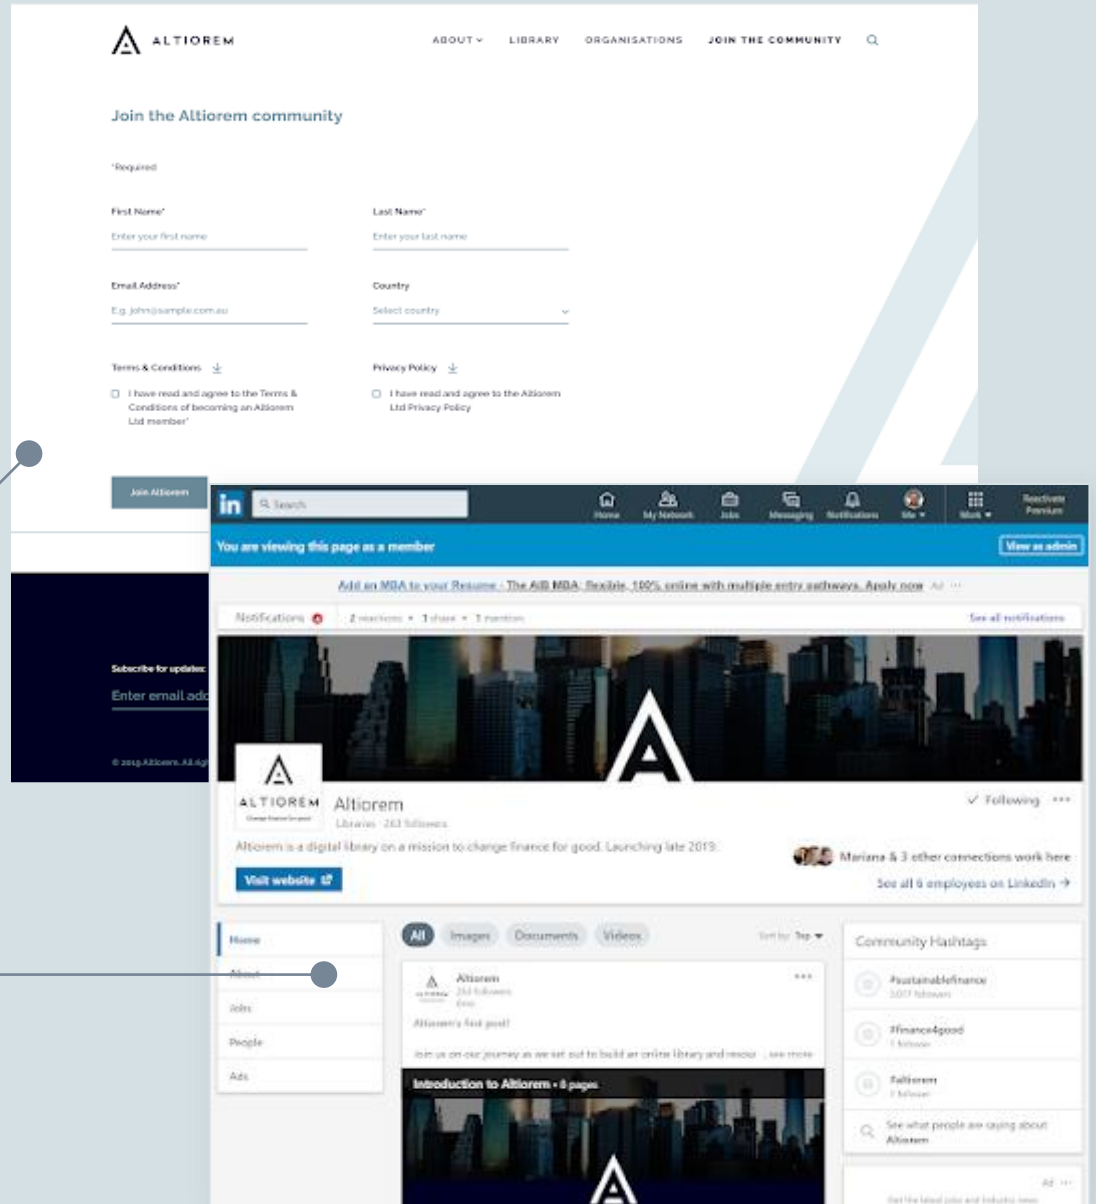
ALTIOREM

ABOUT LIBRARY ORGANISATIONS JOIN THE COMMUNITY

Join the Altiorem community

*Required

First Name*
Enter your first name

Last Name*
Enter your last name

Email Address*
E.g. john@sample.com.au

Country
Select country

Terms & Conditions

Privacy Policy

I have read and agree to the Terms & Conditions of becoming an Altiorem Ltd member*

I have read and agree to the Altiorem Ltd Privacy Policy

Join Altiorem

Subscribe for updates:
Enter email add

© 2019 Altiorem. All rig

in Search

Home My Network Jobs Messaging Notifications Me Work Reactivate Premium

You are viewing this page as a member

View as admin

Add an MBA to your Resume - The AIB MBA: flexible, 100% online with multiple entry pathways. Apply now Ad

Notifications 2 reactions • 1 share • 1 mention See all notifications

ALTIOREM Altiorem
Libraries · 263 followers

Following

Altiorem is a digital library on a mission to change finance for good. Launching late 2019.

Mariana & 3 other connections work here

See all 6 employees on LinkedIn

Visit website

Home
About
Jobs
People
Ads

All Images Documents Videos Sort by: Top

Altiorem
263 followers

Altiorem's first post!

Join us on our journey as we set out to build an online library and resour ...see more

Introduction to Altiorem • 8 pages

Community Hashtags

#sustainablefinance
5017 followers

#finance4good
1 follower

#altiorem
1 follower

See what people are saying about Altiorem

Ad

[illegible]